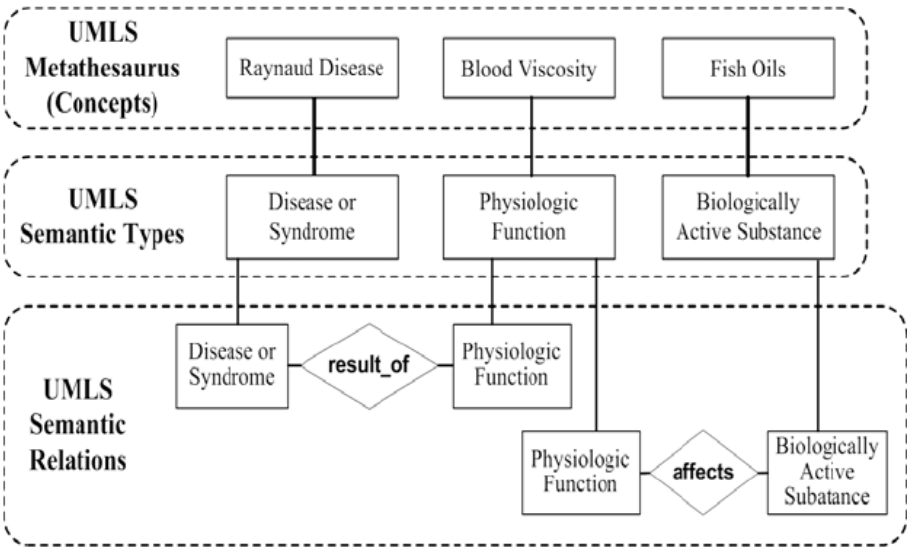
UMLS Metathesaurus (Concepts)

Raynaud Disease

Blood Viscosity

Fish Oils

UMLS Semantic Types

Disease or Syndrome

Physiologic Function

Biologically Active Substance

UMLS Semantic Relations

Disease or Syndrome

result_of

Physiologic Function

Physiologic Function

affects

Biologically Active Subatance